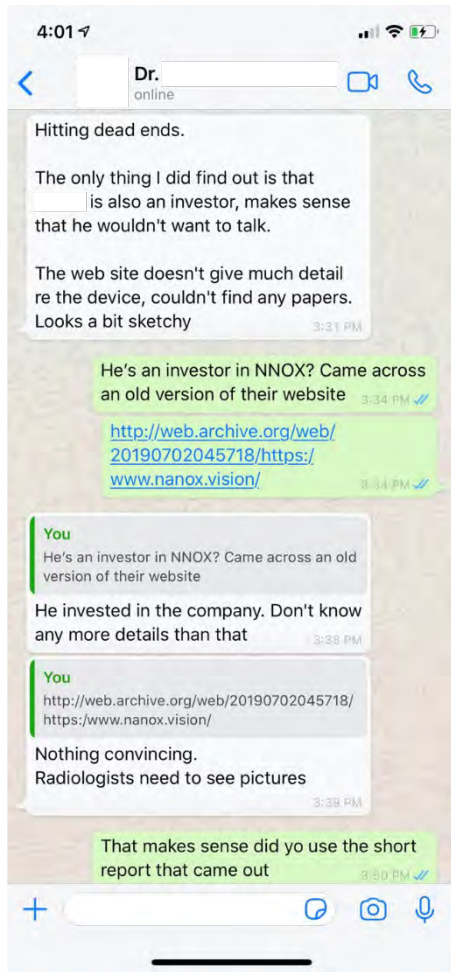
4:01

Dr.
online

Hitting dead ends.

The only thing I did find out is that is also an investor, makes sense that he wouldn't want to talk.

The web site doesn't give much detail re the device, couldn't find any papers. Looks a bit sketchy
3:31 PM

He's an investor in NNOX? Came across an old version of their website
3:34 PM

http://web.archive.org/web/20190702045718/https:/www.nanox.vision/
3:34 PM

You
He's an investor in NNOX? Came across an old version of their website

He invested in the company. Don't know any more details than that
3:38 PM

You
http://web.archive.org/web/20190702045718/https:/www.nanox.vision/

Nothing convincing.
Radiologists need to see pictures
3:39 PM

That makes sense did yo use the short report that came out
3:50 PM